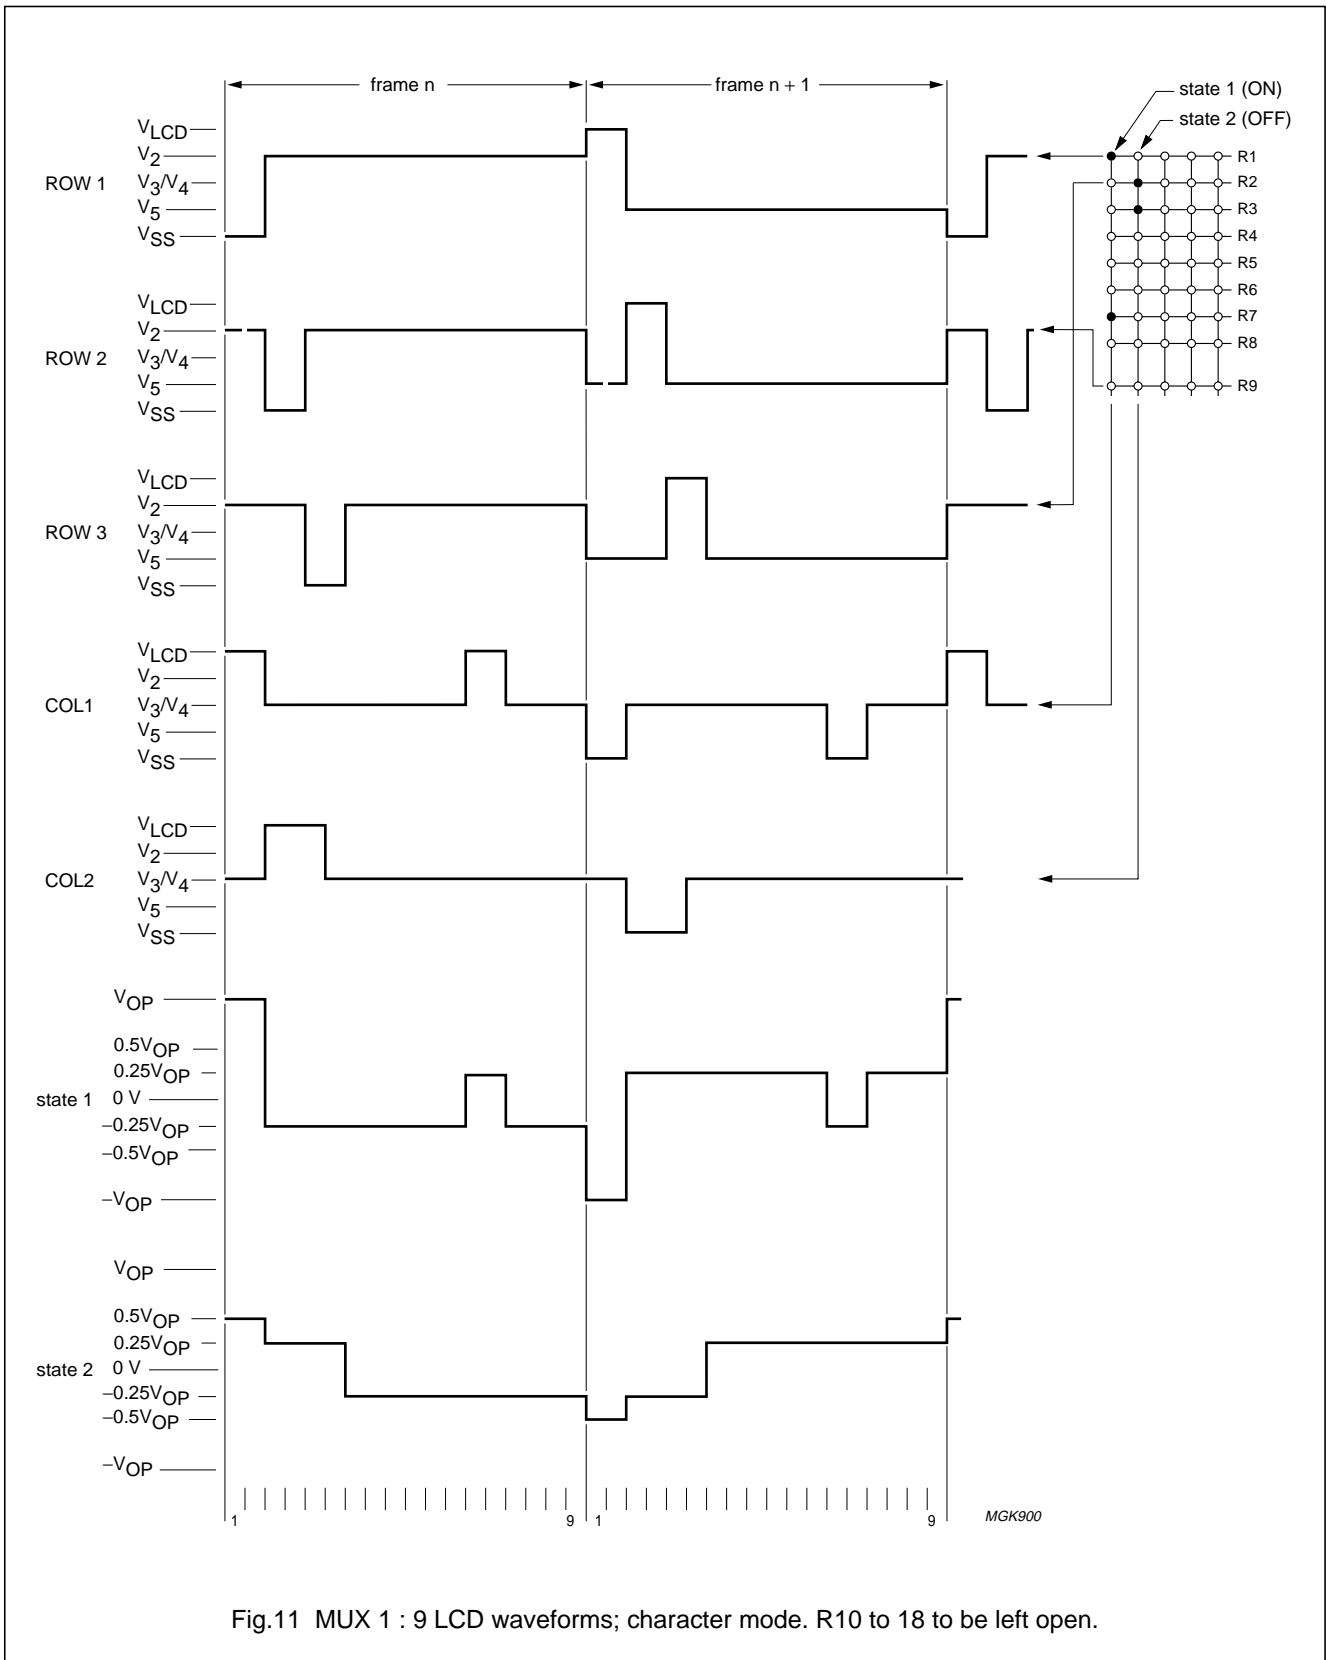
frame n

frame n + 1

state 1 (ON)

state 2 (OFF)

R1
R2
R3
R4
R5
R6
R7
R8
R9

ROW 1
$V_{LCD}$
$V_2$
$V_3/V_4$
$V_5$
$V_{SS}$

ROW 2
$V_{LCD}$
$V_2$
$V_3/V_4$
$V_5$
$V_{SS}$

ROW 3
$V_{LCD}$
$V_2$
$V_3/V_4$
$V_5$
$V_{SS}$

COL1
$V_{LCD}$
$V_2$
$V_3/V_4$
$V_5$
$V_{SS}$

COL2
$V_{LCD}$
$V_2$
$V_3/V_4$
$V_5$
$V_{SS}$

state 1
$V_{OP}$
$0.5V_{OP}$
$0.25V_{OP}$
0 V
$-0.25V_{OP}$
$-0.5V_{OP}$
$-V_{OP}$

state 2
$V_{OP}$
$0.5V_{OP}$
$0.25V_{OP}$
0 V
$-0.25V_{OP}$
$-0.5V_{OP}$
$-V_{OP}$

1
9
1
9

MGK900

Fig.11 MUX 1 : 9 LCD waveforms; character mode. R10 to 18 to be left open.